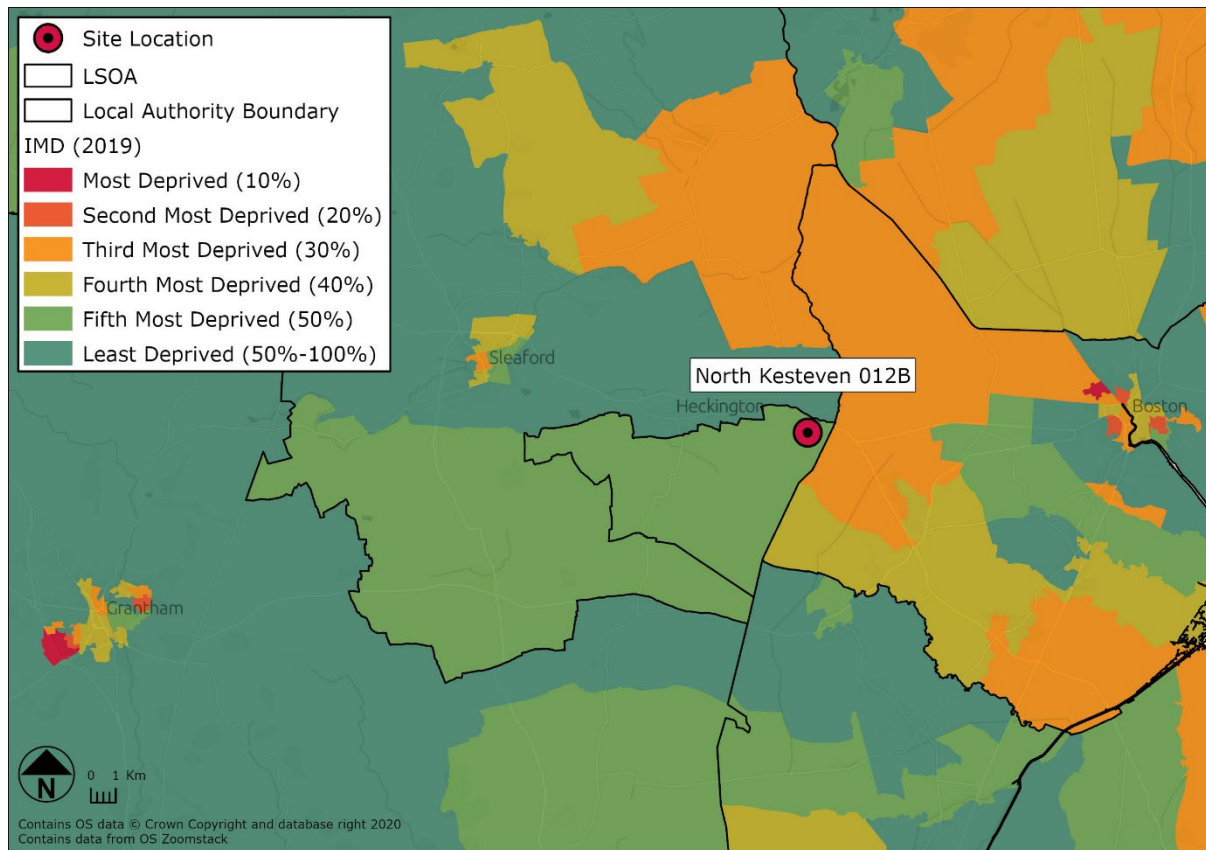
Site Location
LSOA
Local Authority Boundary
IMD (2019)
Most Deprived (10%)
Second Most Deprived (20%)
Third Most Deprived (30%)
Fourth Most Deprived (40%)
Fifth Most Deprived (50%)
Least Deprived (50%-100%)

Sleaford
North Kesteven 012B
Heckington
Boston
Grantham

N
0 1 Km

Contains OS data © Crown Copyright and database right 2020
Contains data from OS Zoomstack